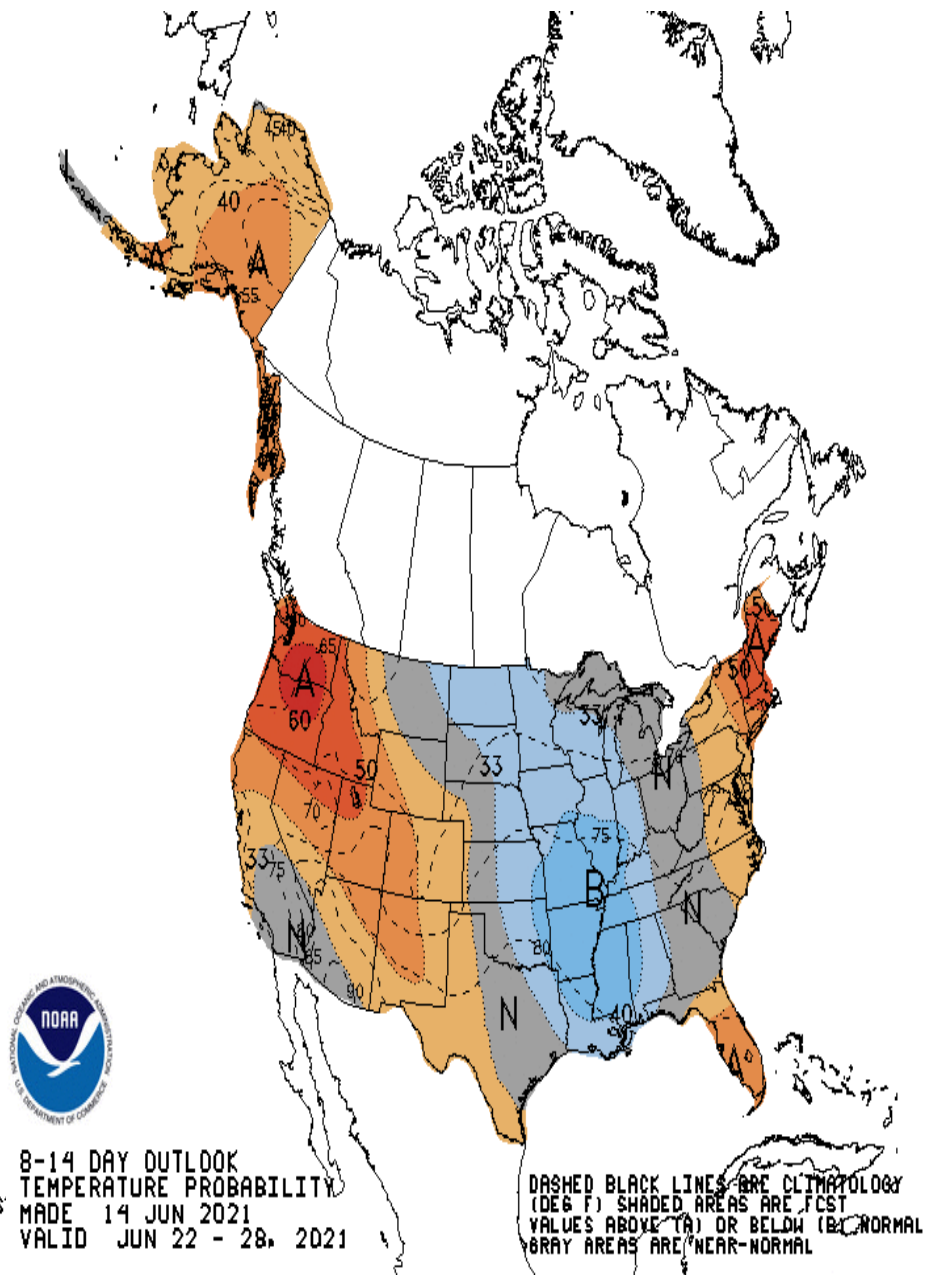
45
50
40
A
55
A
65
60
50
70
33
75
N
80
85
90
33
B
75
80
40
N
N
N
33
N
A
50
55
A
A

NOAA
NATIONAL OCEANIC AND ATMOSPHERIC ADMINISTRATION
U.S. DEPARTMENT OF COMMERCE

8-14 DAY OUTLOOK
TEMPERATURE PROBABILITY
MADE 14 JUN 2021
VALID JUN 22 - 28, 2021

DASHED BLACK LINES ARE CLIMATOLOGY (DEG F) SHADED AREAS ARE FCST VALUES ABOVE (A) OR BELOW (B) NORMAL GRAY AREAS ARE NEAR-NORMAL